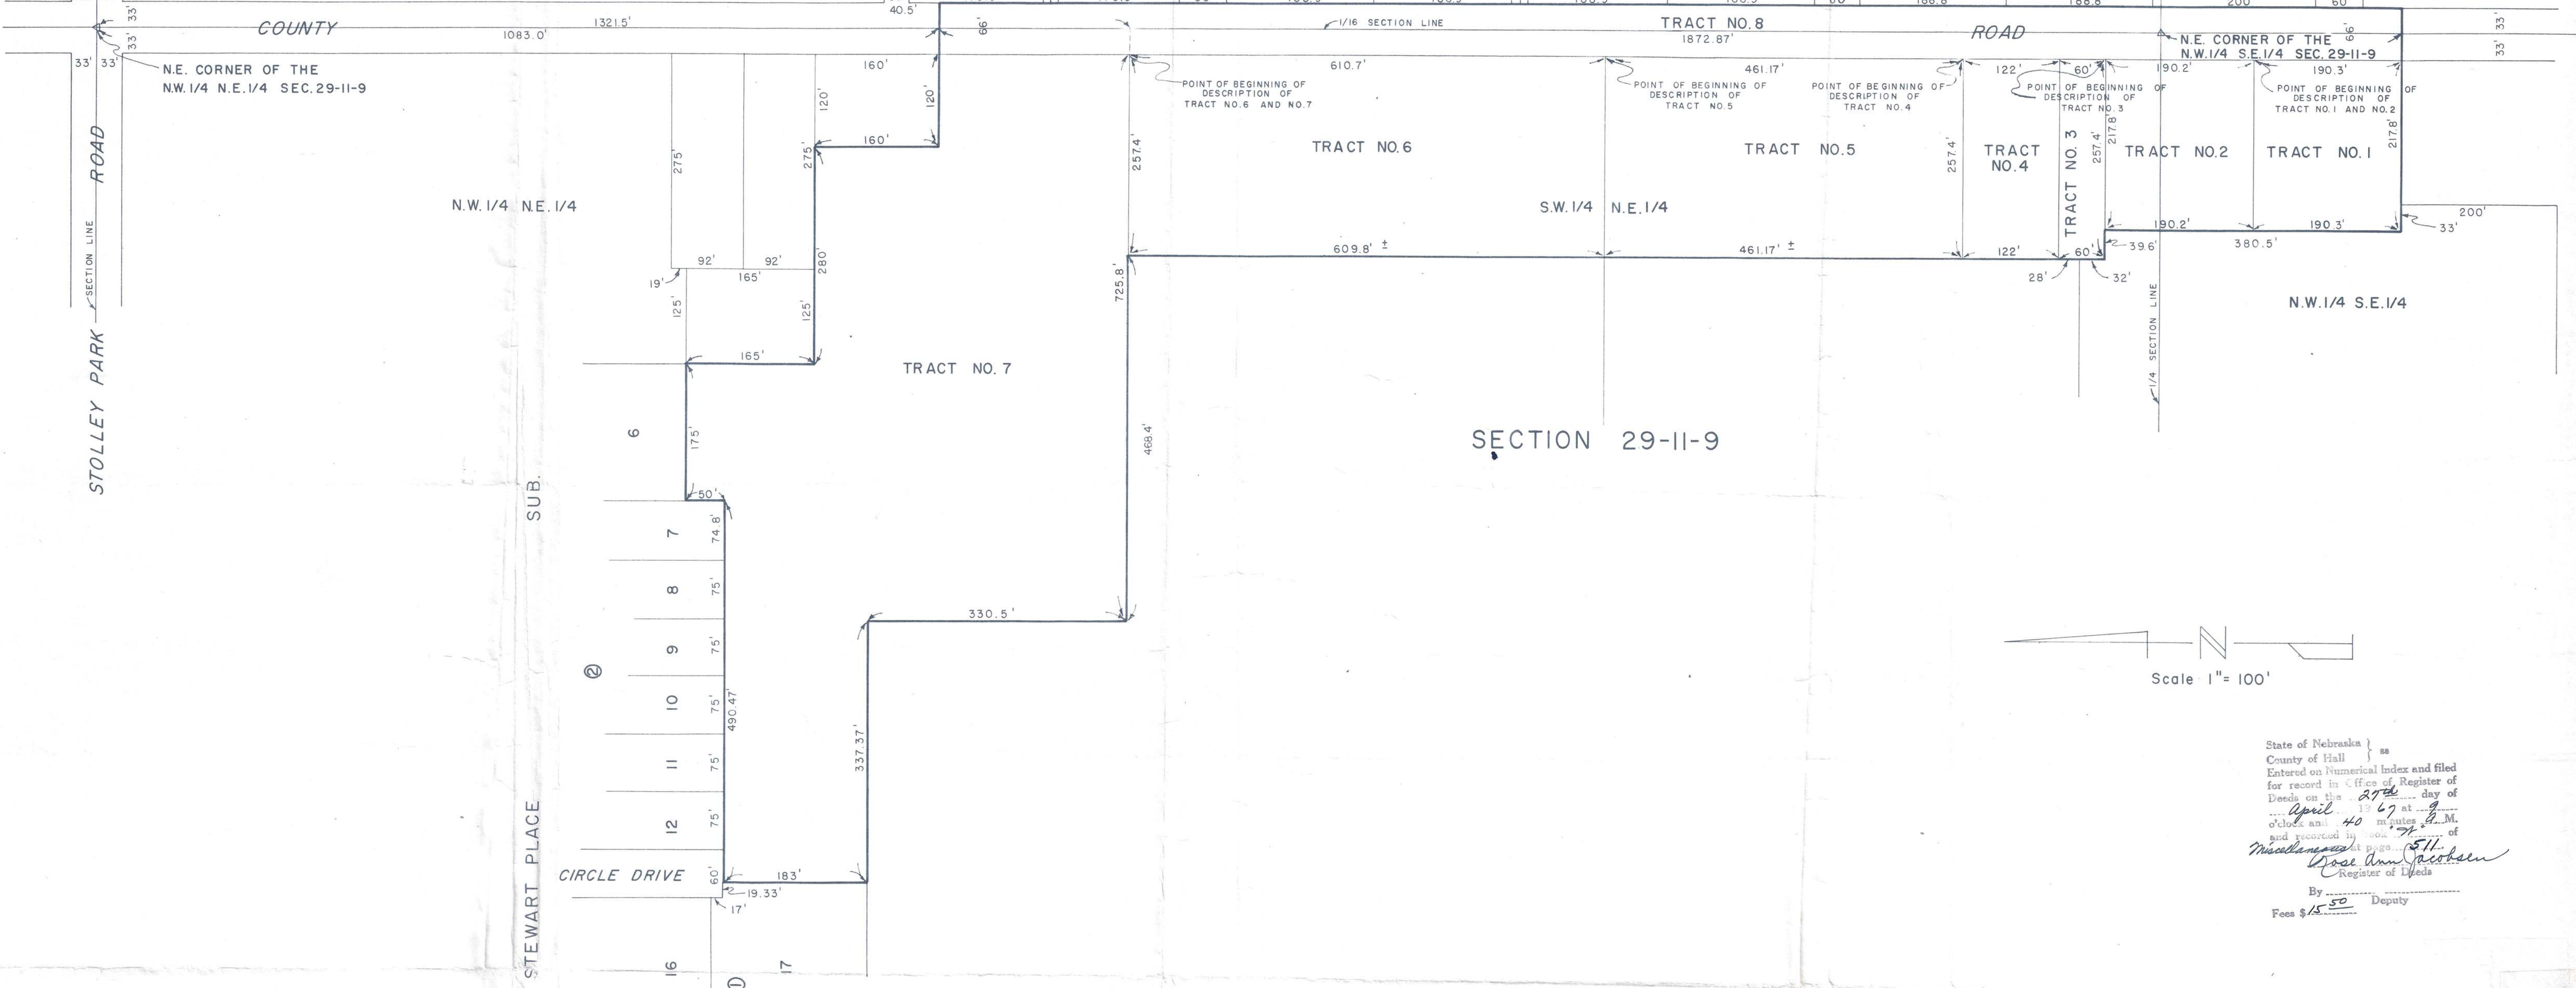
COUNTY ROAD

1321.5'
1083.0'
40.5'
66'
33'
33'
33' 33'

N.E. CORNER OF THE N.W. 1/4 N.E. 1/4 SEC. 29-11-9

1/16 SECTION LINE

TRACT NO. 8
1872.87'

N.E. CORNER OF THE N.W. 1/4 S.E. 1/4 SEC. 29-11-9

200
60
66'
33'

160'
120'
120'
160'
275'
275'

610.7'
POINT OF BEGINNING OF DESCRIPTION OF TRACT NO. 6 AND NO. 7

461.17'
POINT OF BEGINNING OF DESCRIPTION OF TRACT NO. 5

POINT OF BEGINNING OF DESCRIPTION OF TRACT NO. 4

122'
60'
POINT OF BEGINNING OF DESCRIPTION OF TRACT NO. 3

190.2'
190.3'
POINT OF BEGINNING OF DESCRIPTION OF TRACT NO. 1 AND NO. 2

257.4'
TRACT NO. 6
TRACT NO. 5
257.4'
TRACT NO. 4
TRACT NO. 3
257.4'
217.8'
TRACT NO. 2
TRACT NO. 1
217.8'

STOLLEY PARK ROAD
SECTION LINE

N.W. 1/4 N.E. 1/4
S.W. 1/4 N.E. 1/4

190.2'
190.3'
200'
33'
39.6'
380.5'

609.8' ±
461.17' ±
122'
60'
28'
32'

92'
92'
165'
19'
280'
125'
125'
165'
725.8'

N.W. 1/4 S.E. 1/4

1/4 SECTION LINE

TRACT NO. 7

SECTION 29-11-9

6
175'
50'
SUB.
7
74.8'
8
75'
9
75'
330.5'
②
10
75'
490.47'
11
75'
337.37'
12
75'
468.4'

STEWART PLACE
CIRCLE DRIVE
60'
183'
19.33'
17'
16
17

Scale 1" = 100'

State of Nebraska } ss
County of Hall
Entered on Numerical Index and filed for record in Office of Register of Deeds on the 27th day of April 1967 at 9 o'clock and 40 minutes A.M. and recorded in Book 71 of Miscellaneous at page 511.
Rose Ann Jacobsen
Register of Deeds
By ............ Deputy
Fees $15.50